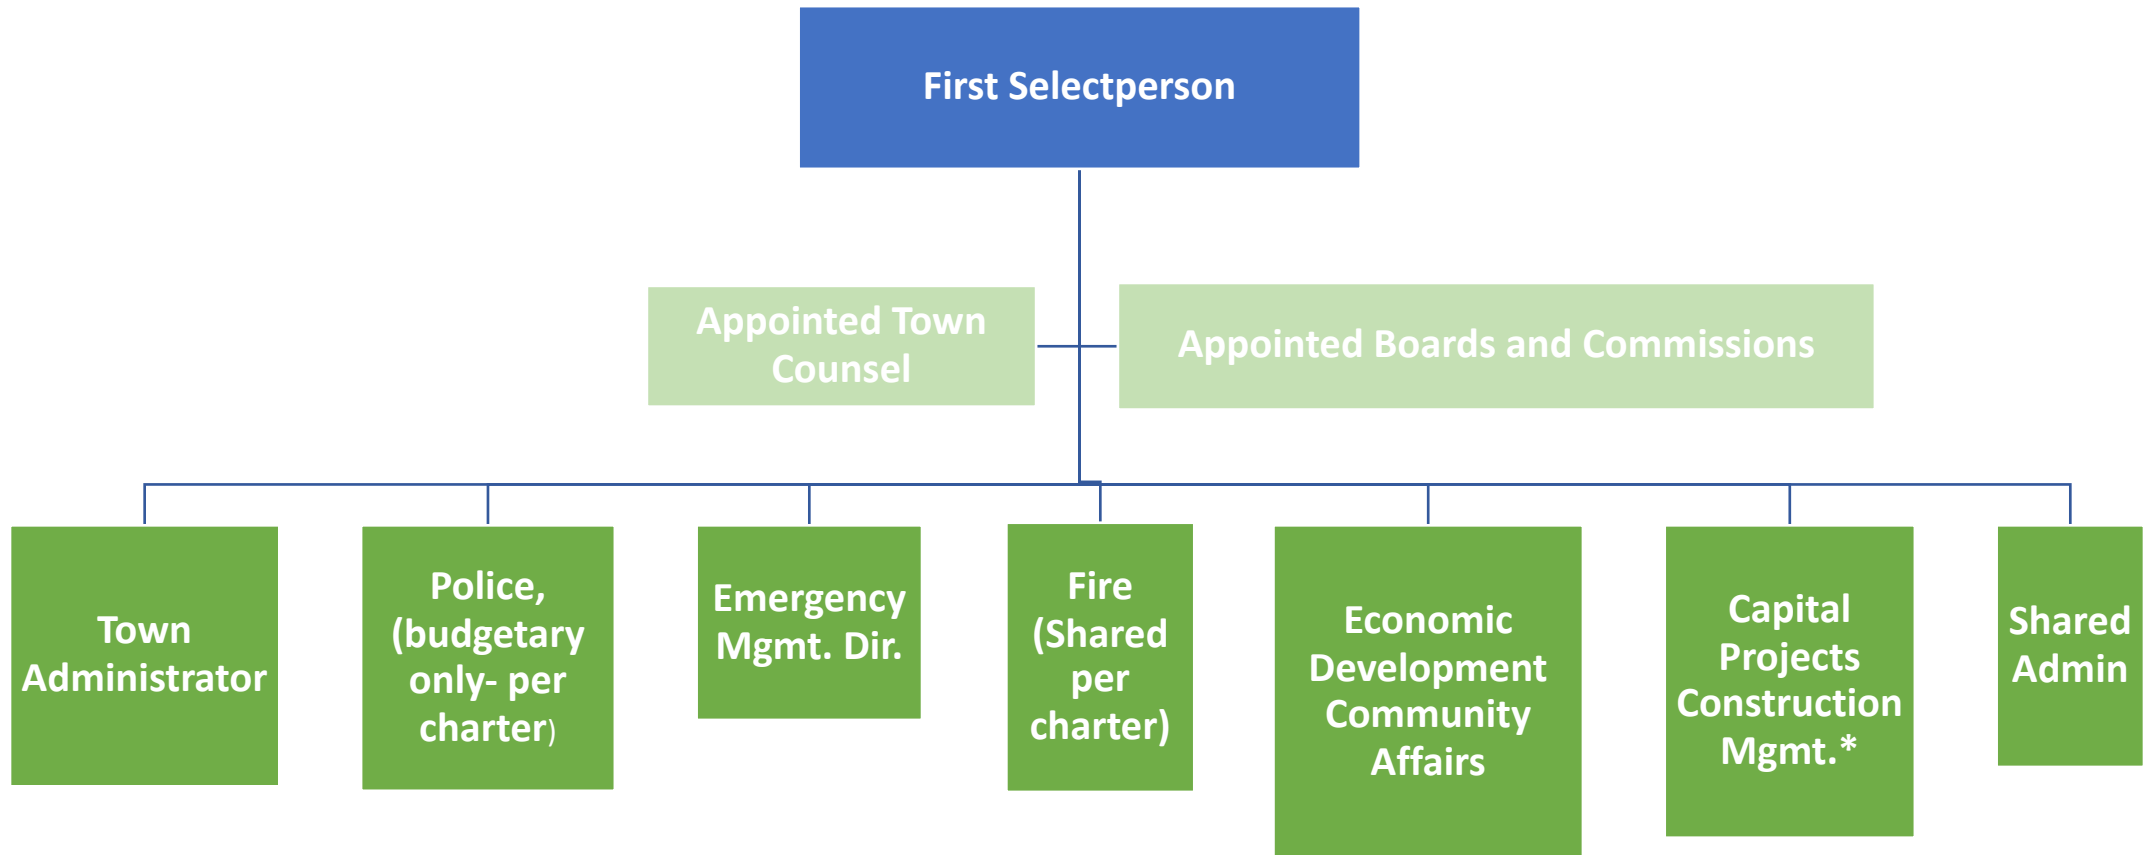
First Selectperson

Appointed Town Counsel

Appointed Boards and Commissions

Town Administrator

Police, (budgetary only- per charter)

Emergency Mgmt. Dir.

Fire (Shared per charter)

Economic Development Community Affairs

Capital Projects Construction Mgmt.*

Shared Admin